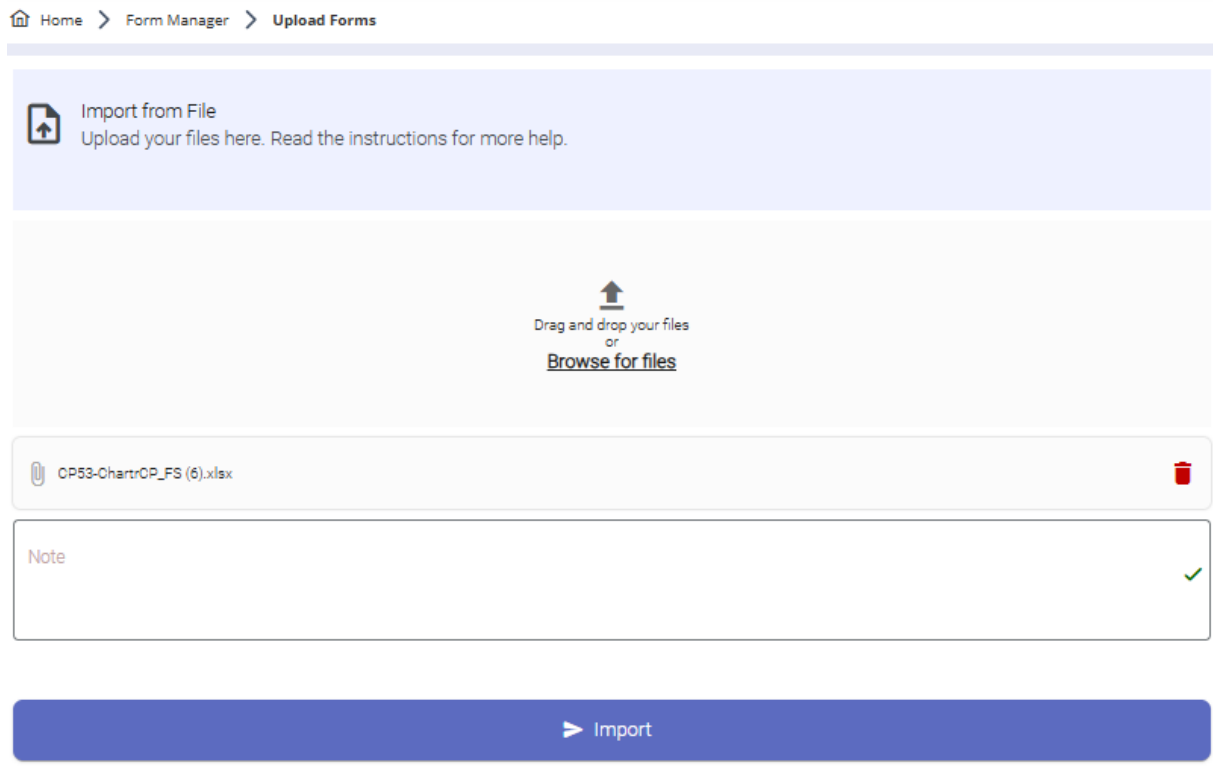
Home > Form Manager > Upload Forms

Import from File
Upload your files here. Read the instructions for more help.

Drag and drop your files
or
Browse for files

CP53-ChartrCP_FS (6).xlsx

Note

Import